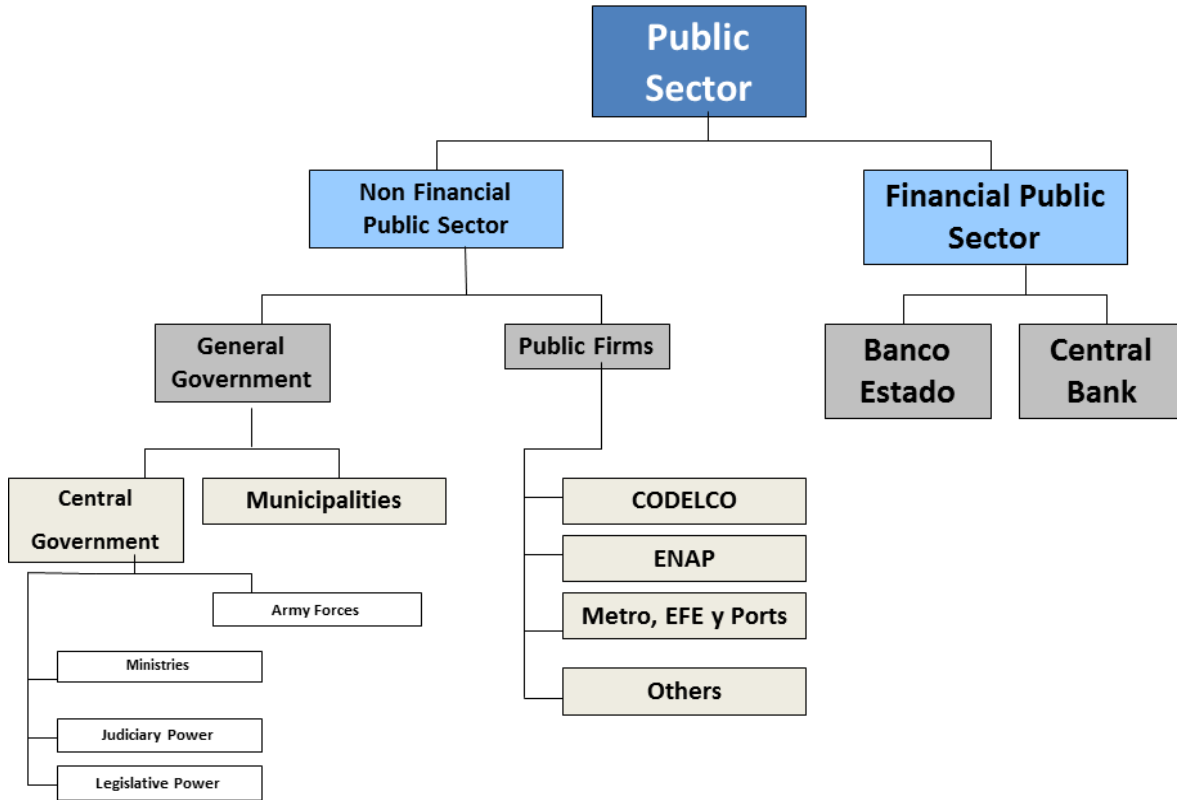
Public Sector

Non Financial Public Sector

Financial Public Sector

General Government

Public Firms

Banco Estado

Central Bank

Central Government

Municipalities

CODELCO

ENAP

Metro, EFE y Ports

Others

Army Forces

Ministries

Judiciary Power

Legislative Power